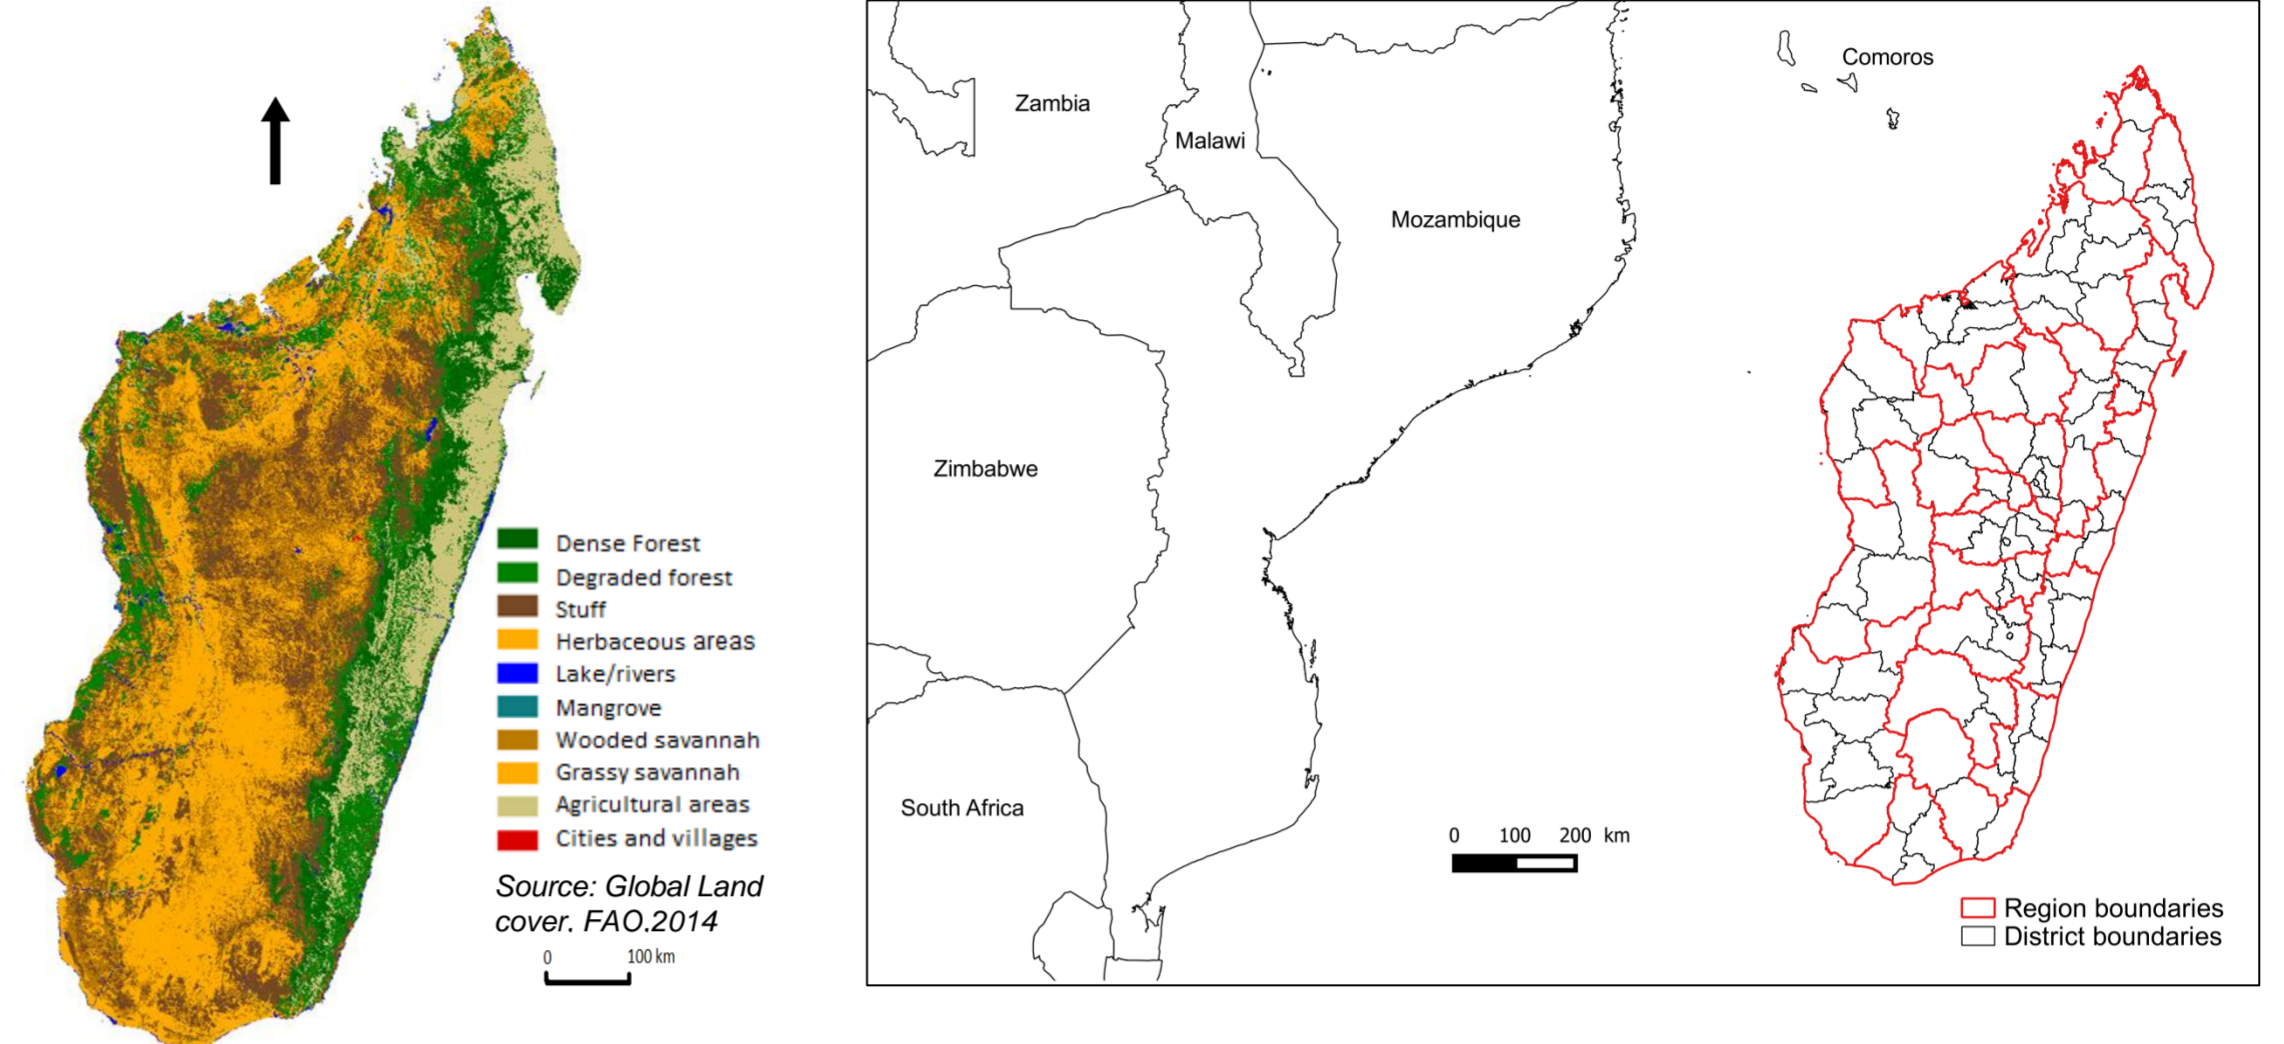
Dense Forest
Degraded forest
Stuff
Herbaceous areas
Lake/rivers
Mangrove
Wooded savannah
Grassy savannah
Agricultural areas
Cities and villages

Source: Global Land cover. FAO.2014

0 100 km

Zambia
Malawi
Mozambique
Comoros
Zimbabwe
South Africa

0 100 200 km

Region boundaries
District boundaries